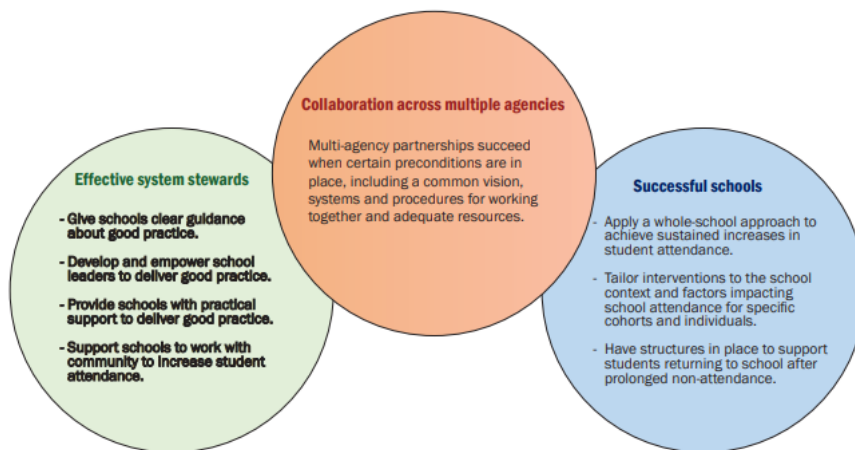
Collaboration across multiple agencies

Multi-agency partnerships succeed when certain preconditions are in place, including a common vision, systems and procedures for working together and adequate resources.

Effective system stewards

- Give schools clear guidance about good practice.

- Develop and empower school leaders to deliver good practice.

- Provide schools with practical support to deliver good practice.

- Support schools to work with community to increase student attendance.

Successful schools

- Apply a whole-school approach to achieve sustained increases in student attendance.

- Tailor interventions to the school context and factors impacting school attendance for specific cohorts and individuals.

- Have structures in place to support students returning to school after prolonged non-attendance.